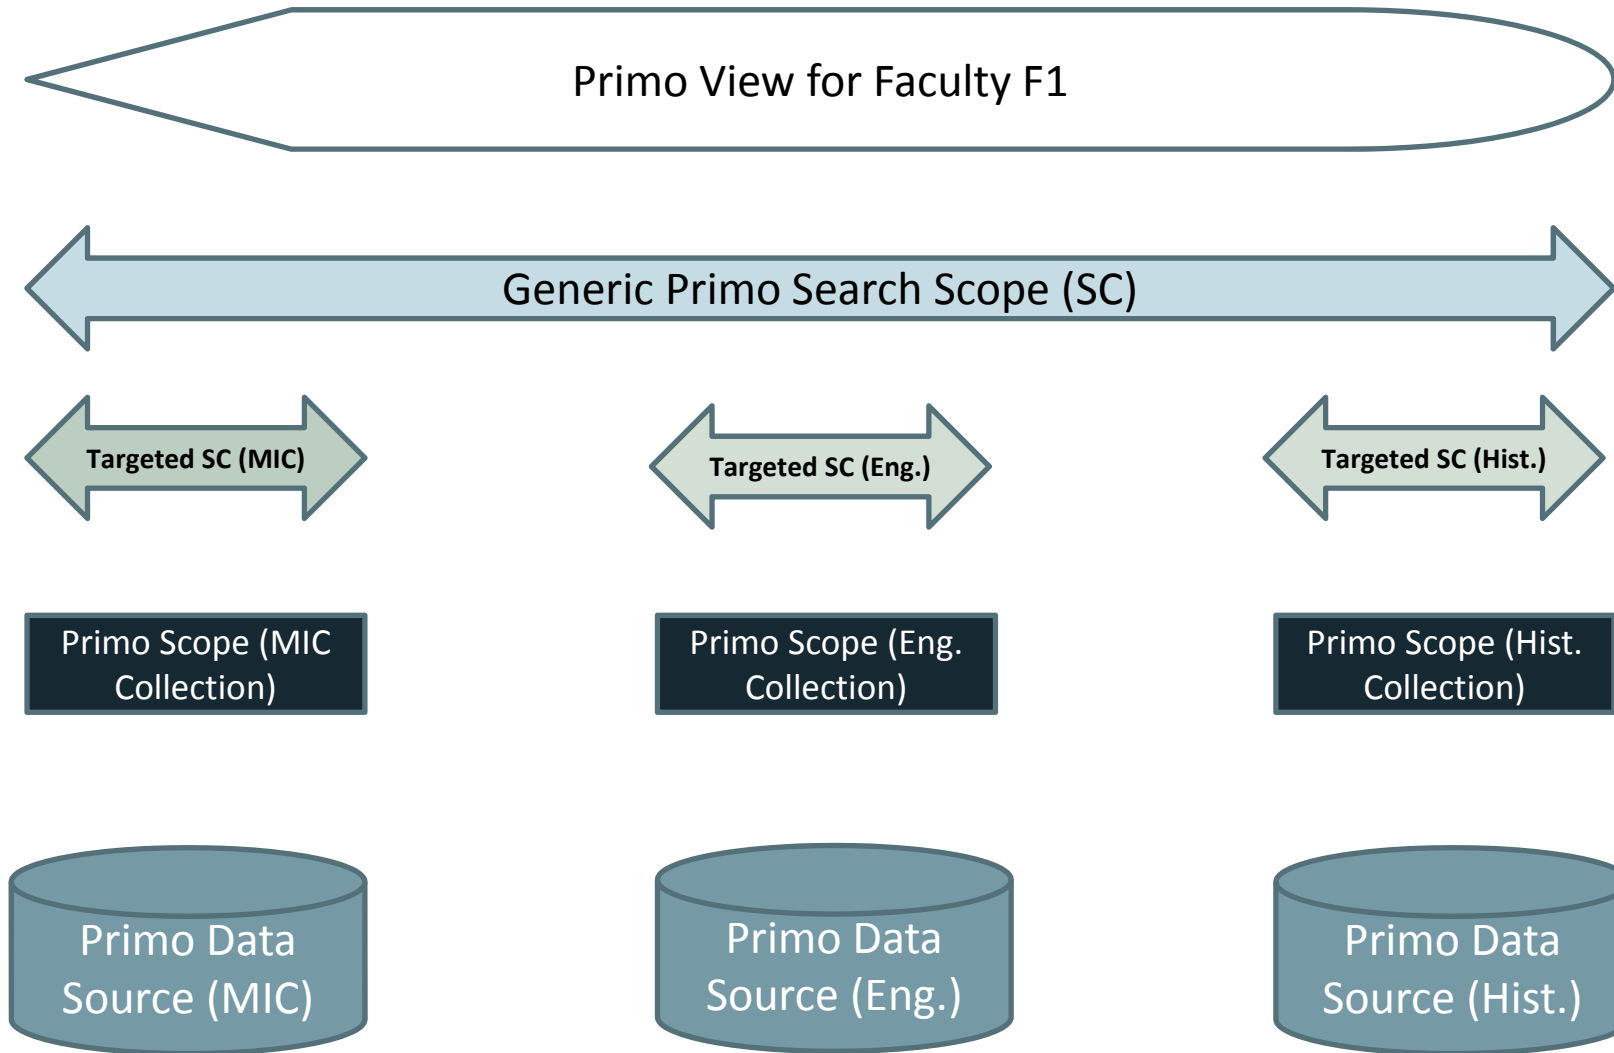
Primo View for Faculty F1

Generic Primo Search Scope (SC)

Targeted SC (MIC)

Targeted SC (Eng.)

Targeted SC (Hist.)

Primo Scope (MIC Collection)

Primo Scope (Eng. Collection)

Primo Scope (Hist. Collection)

Primo Data Source (MIC)

Primo Data Source (Eng.)

Primo Data Source (Hist.)